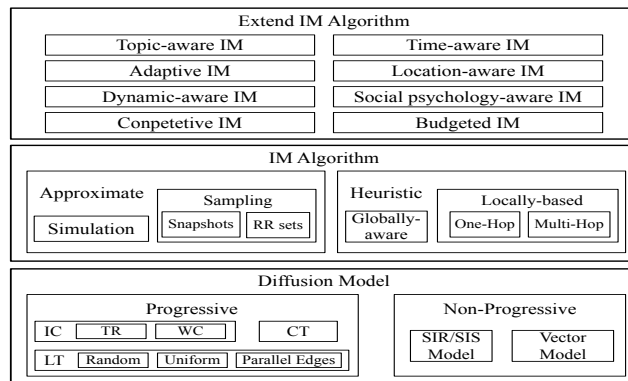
Extend IM Algorithm

Topic-aware IM

Time-aware IM

Adaptive IM

Location-aware IM

Dynamic-aware IM

Social psychology-aware IM

Conpetetive IM

Budgeted IM

IM Algorithm

Approximate

Simulation

Sampling

Snapshots

RR sets

Heuristic

Globally-aware

Locally-based

One-Hop

Multi-Hop

Diffusion Model

Progressive

IC

TR

WC

CT

LT

Random

Uniform

Parallel Edges

Non-Progressive

SIR/SIS Model

Vector Model